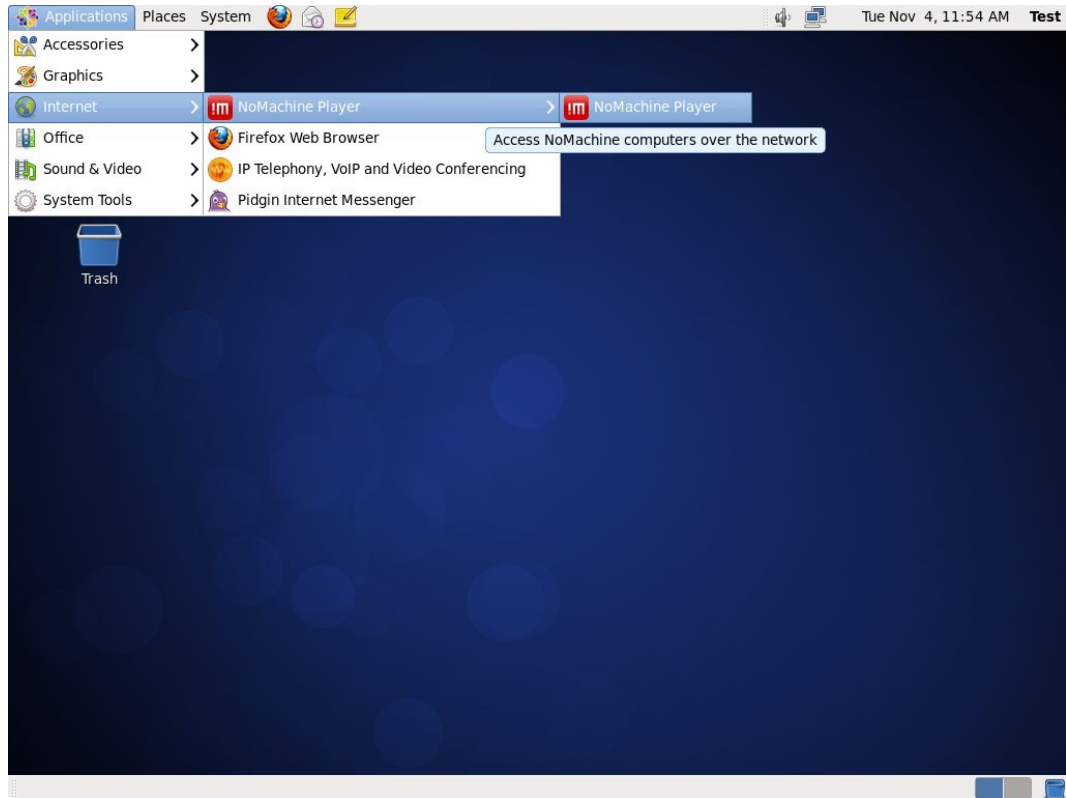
Applications Places System

Tue Nov 4, 11:54 AM Test

Accessories
Graphics
Internet
Office
Sound & Video
System Tools

NoMachine Player
Firefox Web Browser
IP Telephony, VoIP and Video Conferencing
Pidgin Internet Messenger

NoMachine Player

Access NoMachine computers over the network

Trash